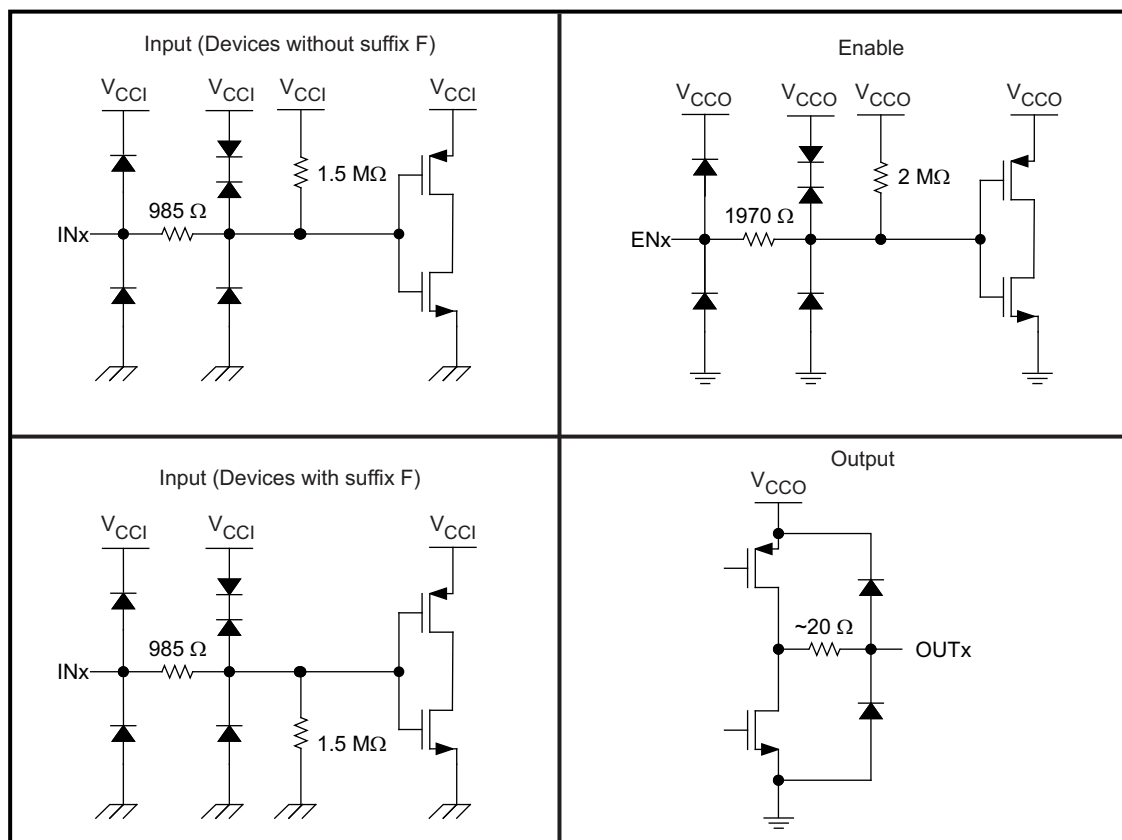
Input (Devices without suffix F)

$V_{CCI}$ $V_{CCI}$ $V_{CCI}$ $V_{CCI}$

1.5 MΩ

985 Ω

INx

Enable

$V_{CCO}$ $V_{CCO}$ $V_{CCO}$ $V_{CCO}$

2 MΩ

1970 Ω

ENx

Input (Devices with suffix F)

$V_{CCI}$ $V_{CCI}$ $V_{CCI}$

985 Ω

INx

1.5 MΩ

Output

$V_{CCO}$

~20 Ω

OUTx